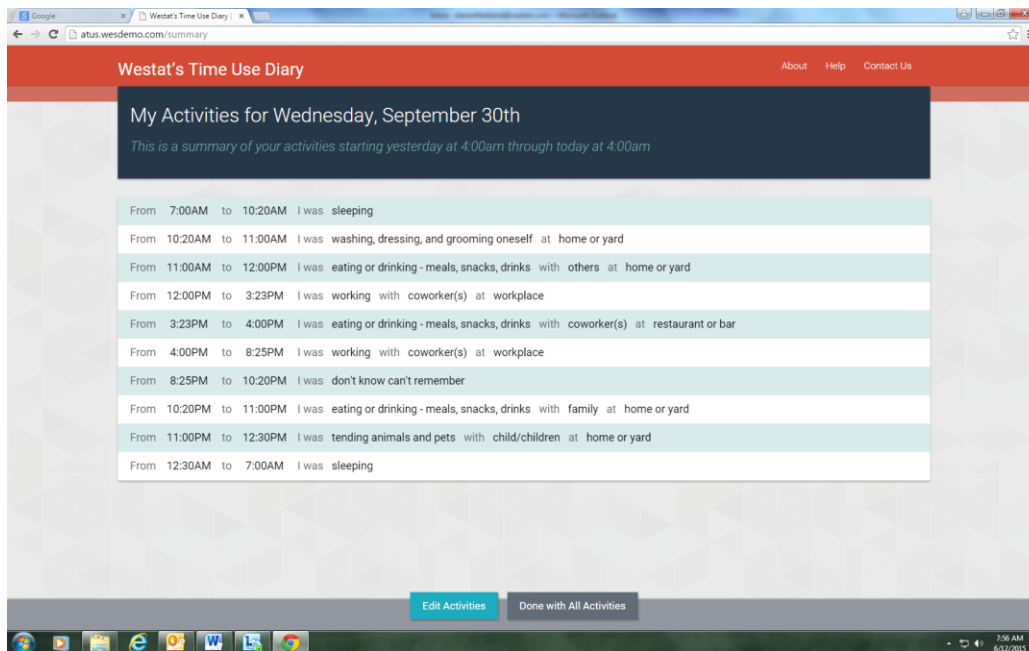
Google
Westat's Time Use Diary
atus.wesdemo.com/summary

Westat's Time Use Diary

About Help Contact Us

My Activities for Wednesday, September 30th

This is a summary of your activities starting yesterday at 4:00am through today at 4:00am

From 7:00AM to 10:20AM I was sleeping
From 10:20AM to 11:00AM I was washing, dressing, and grooming oneself at home or yard
From 11:00AM to 12:00PM I was eating or drinking - meals, snacks, drinks with others at home or yard
From 12:00PM to 3:23PM I was working with coworker(s) at workplace
From 3:23PM to 4:00PM I was eating or drinking - meals, snacks, drinks with coworker(s) at restaurant or bar
From 4:00PM to 8:25PM I was working with coworker(s) at workplace
From 8:25PM to 10:20PM I was don't know can't remember
From 10:20PM to 11:00PM I was eating or drinking - meals, snacks, drinks with family at home or yard
From 11:00PM to 12:30PM I was tending animals and pets with child/children at home or yard
From 12:30AM to 7:00AM I was sleeping

Edit Activities
Done with All Activities

7:56 AM
6/12/2015